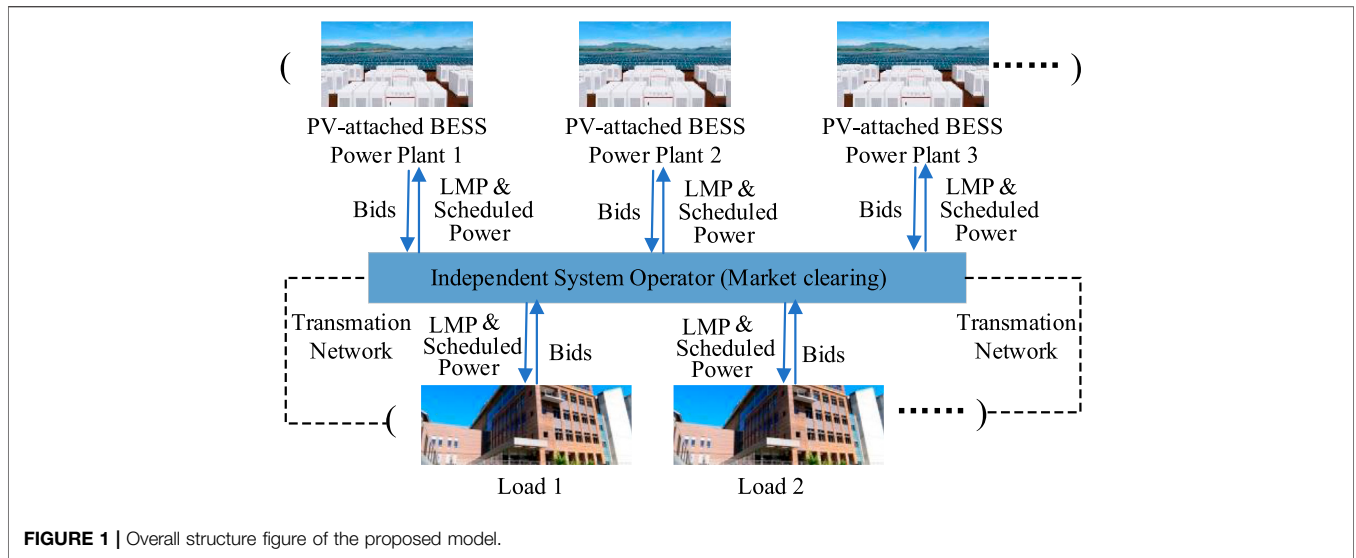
( ...... )

PV-attached BESS Power Plant 1

PV-attached BESS Power Plant 2

PV-attached BESS Power Plant 3

Bids

LMP & Scheduled Power

Bids

LMP & Scheduled Power

Bids

LMP & Scheduled Power

Independent System Operator (Market clearing)

Transmation Network

LMP & Scheduled Power

Bids

LMP & Scheduled Power

Bids

Transmation Network

( ...... )

Load 1

Load 2

FIGURE 1 | Overall structure figure of the proposed model.